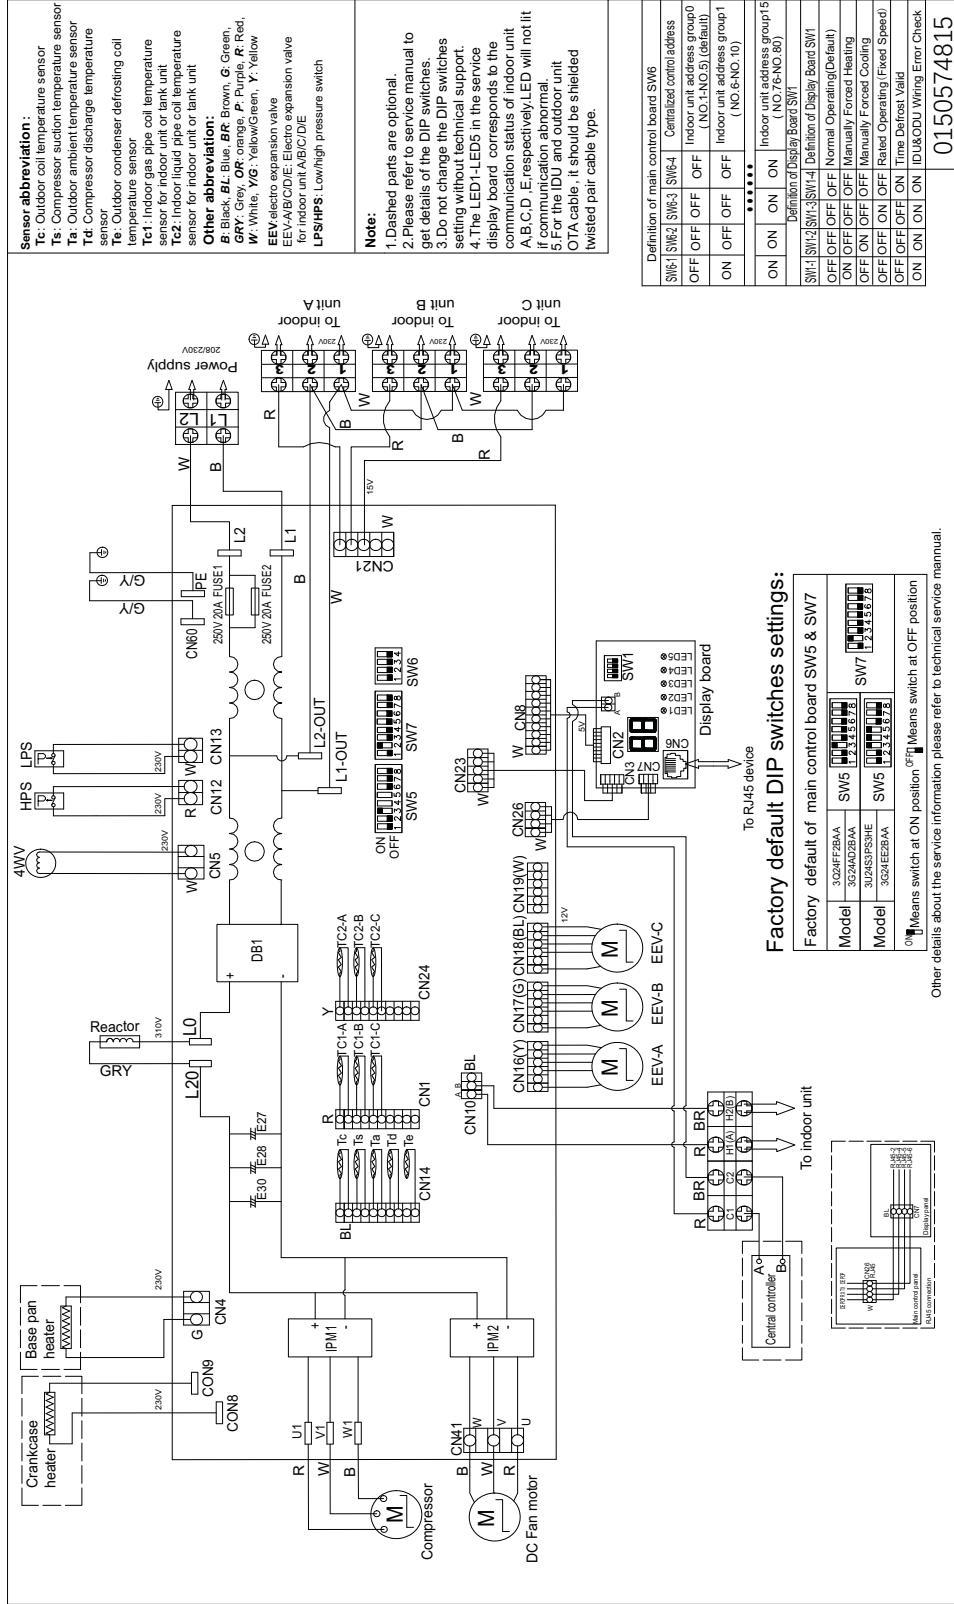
Sensor abbreviation:
Tc: Outdoor coil temperature sensor
Ts: Compressor suction temperature sensor
Ta: Outdoor ambient temperature sensor
Td: Compressor discharge temperature sensor
Te: Outdoor condenser defrosting coil temperature sensor
Tc1: Indoor gas pipe coil temperature sensor for indoor unit or tank unit
Tc2: Indoor liquid pipe coil temperature sensor for indoor unit or tank unit
Other abbreviation:
B: Black, BL: Blue, BR: Brown, G: Green, GRY: Grey, OR: orange, P: Purple, R: Red, W: White, Y/G: Yellow/Green, Y: Yellow
EEV: electro expansion valve
EEV-A/B/C/D/E: Electro expansion valve for indoor unit A/B/C/D/E
LPS/HPS: Low/high pressure switch

Note:
1.Dashed parts are optional.
2.Please refer to service manual to get details of the DIP switches.
3.Do not change the DIP switches setting without technical support.
4.The LED1-LED5 in the service display board corresponds to the communication status of indoor unit A,B,C,D ,E,respectively.LED will not lit if communication abnormal.
5.For the IDU and outdoor unit OTA cable, it should be shielded twisted pair cable type.

Definition of main control board SW6
| SW6-1 | SW6-2 | SW6-3 | SW6-4 | Centralized control address |
|---|---|---|---|---|
| OFF | OFF | OFF | OFF | Indoor unit address group0 (NO.1-NO.5) (default) |
| ON | OFF | OFF | OFF | Indoor unit address group1 (NO.6-NO.10) |
| | | •••••• | | |
| ON | ON | ON | ON | Indoor unit address group15 (NO.76-NO.80) |

Definition of Display Board SW1
| SW1-1 | SW1-2 | SW1-3 | SW1-4 | Definition of Display Board SW1 |
|---|---|---|---|---|
| OFF | OFF | OFF | OFF | Normal Operating(Default) |
| ON | OFF | OFF | OFF | Manually Forced Heating |
| OFF | ON | OFF | OFF | Manually Forced Cooling |
| OFF | OFF | ON | OFF | Rated Operating (Fixed Speed) |
| OFF | OFF | OFF | ON | Time Defrost Valid |
| ON | ON | ON | ON | IDU&ODU Wiring Error Check |

0150574815

Power supply 208/230V
L2 L1
To indoor unit A
To indoor unit B
To indoor unit C
1 2 3 230V
W B R
15V
CN21
G/Y G/Y PE
CN60 250V 20A FUSE1 250V 20A FUSE2
L2 L1
L2-OUT L1-OUT
LPS HPS 4WV
230V
CN13 CN12 CN5
SW6 1 2 3 4
SW7 1 2 3 4 5 6 7 8
SW5 ON OFF 1 2 3 4 5 6 7 8
DB1
Reactor 310V GRY
L0 L20
E27 E28 E30
CN24 Y TC2-A TC2-B TC2-C TC1-A TC1-B TC1-C
CN1 R
CN14 BL Tc Ts Ta Td Te
CN16(Y) CN17(G) CN18(BL) CN19(W) 12V
EEV-A EEV-B EEV-C
CN10 BL A B
CN26 CN23 CN8
5V CN2 CN3 CN7 CN6
SW1 LED5 LED4 LED3 LED2 LED1
Display board
To RJ45 device
BR R C1 C2 H1(A) H2(B)
To indoor unit
Central controller A B
230V CN4 G
Base pan heater
Crankcase heater
CON9 CON8
IPM1 IPM2
U1 V1 W1
R W B
Compressor
CN41 W V U
DC Fan motor

Factory default DIP switches settings:
| Factory default of main control board SW5 & SW7 | | |
|---|---|---|
| Model | 3G24FF2BAA 3G24AD2BAA | SW5 12345678 | SW7 12345678 |
| Model | 3U24S3PS3HE 3G24EE2BAA | SW5 12345678 | |
ON Means switch at ON position OFF Means switch at OFF position
Other details about the service information please refer to technical service manual.